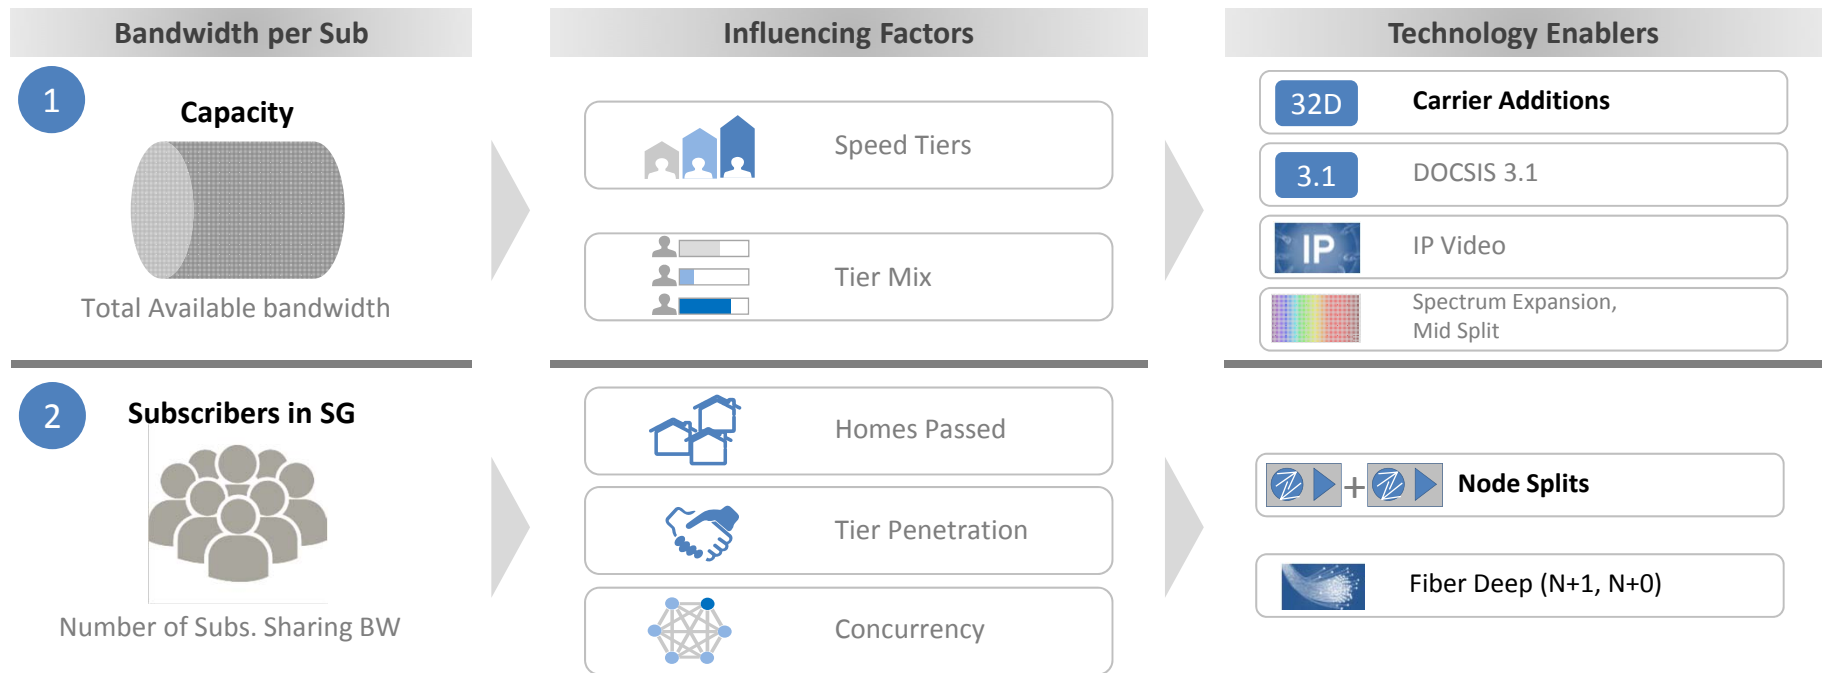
Bandwidth per Sub

1

Capacity

Total Available bandwidth

2

Subscribers in SG

Number of Subs. Sharing BW

Influencing Factors

Speed Tiers

Tier Mix

Homes Passed

Tier Penetration

Concurrency

Technology Enablers

32D Carrier Additions

3.1 DOCSIS 3.1

IP IP Video

Spectrum Expansion, Mid Split

+ Node Splits

Fiber Deep (N+1, N+0)